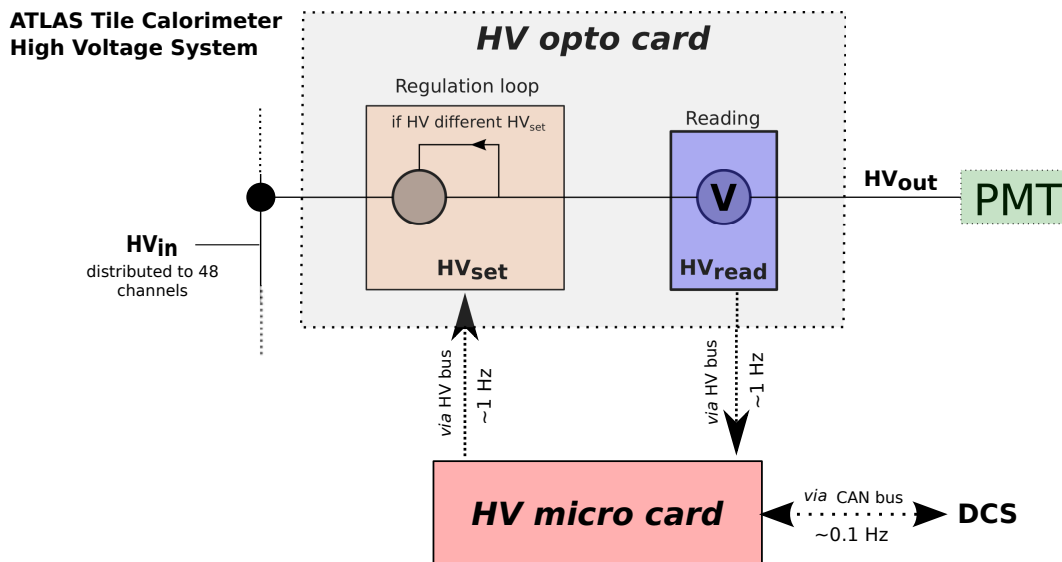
ATLAS Tile Calorimeter High Voltage System

HV opto card

Regulation loop

if HV different $HV_{set}$

Reading

$HV_{out}$

PMT

V

$HV_{in}$
distributed to 48 channels

$HV_{set}$

$HV_{read}$

via HV bus

~1 Hz

via HV bus

~1 Hz

HV micro card

via CAN bus

~0.1 Hz

DCS